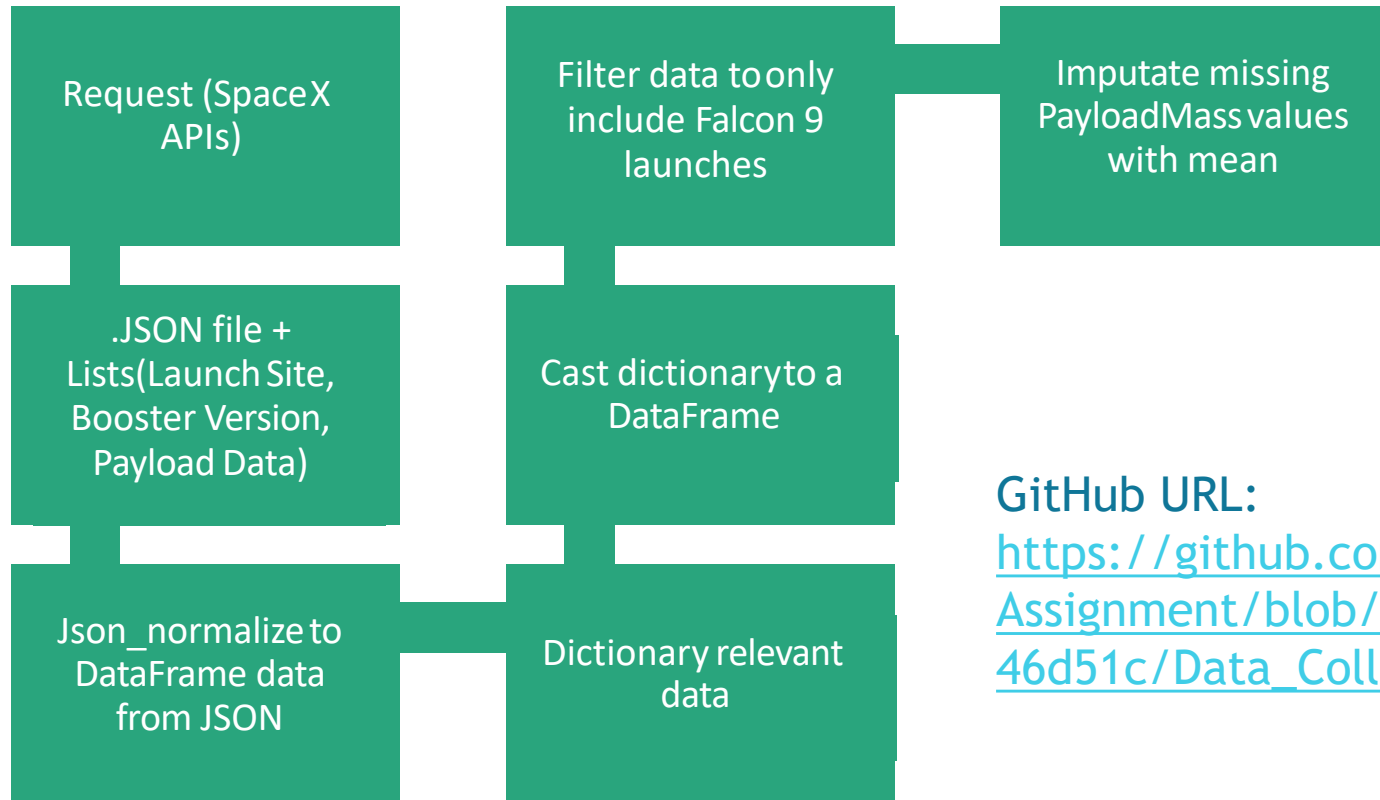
Request (SpaceX APIs)

.JSON file + Lists(Launch Site, Booster Version, Payload Data)

Json_normalize to DataFrame data from JSON

Dictionary relevant data

Cast dictionary to a DataFrame

Filter data to only include Falcon 9 launches

Imputate missing PayloadMass values with mean

GitHub URL: https://github.co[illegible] Assignment/blob/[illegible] 46d51c/Data_Coll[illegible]